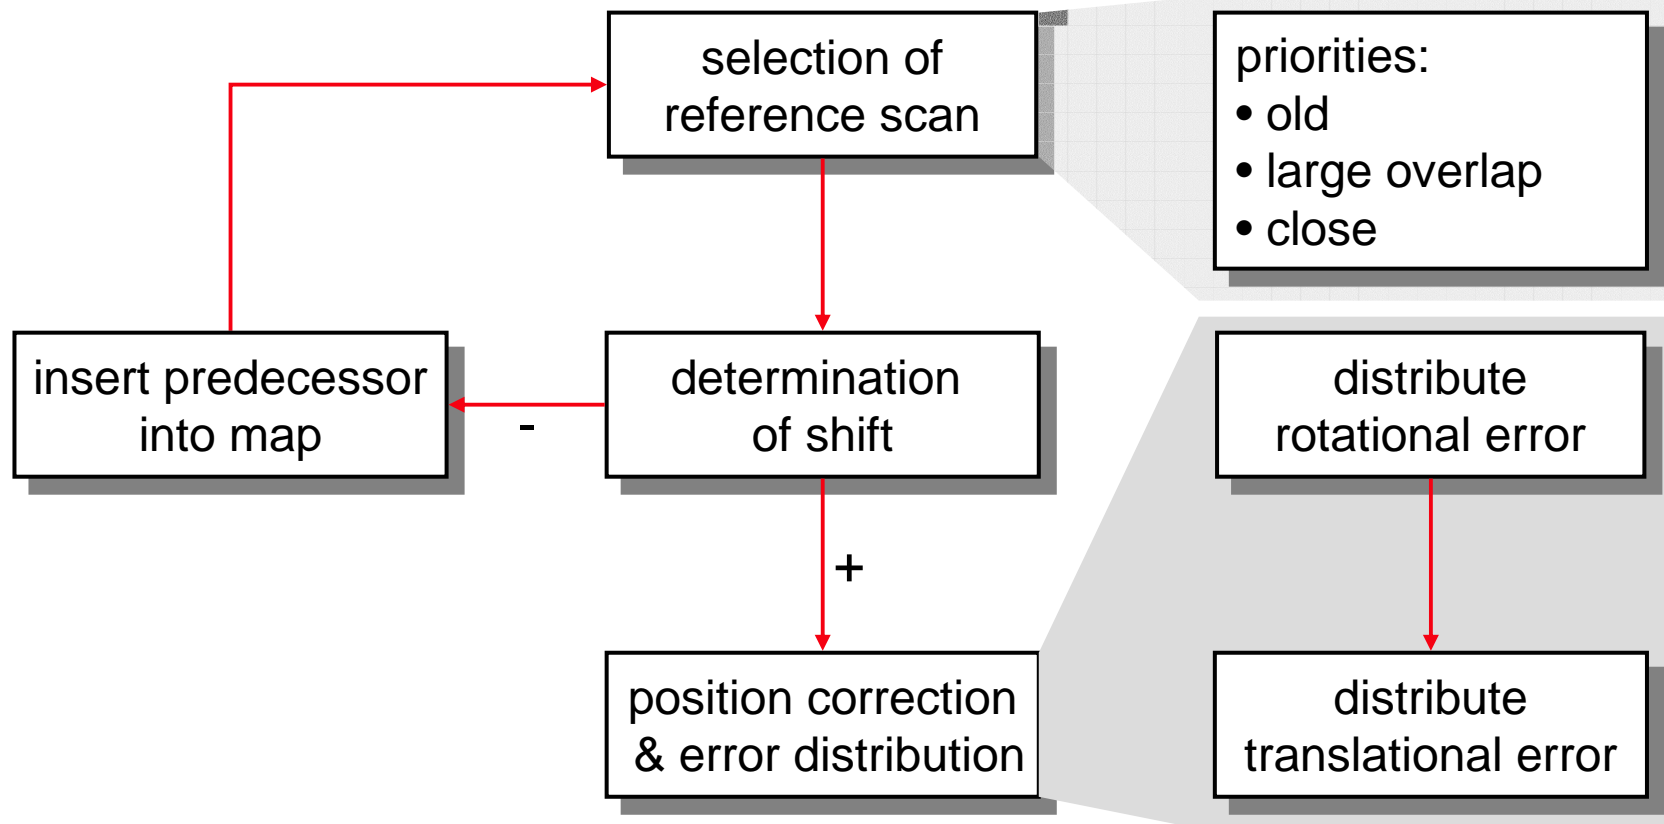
selection of reference scan

priorities:
• old
• large overlap
• close

insert predecessor into map

-

determination of shift

distribute rotational error

+

position correction & error distribution

distribute translational error